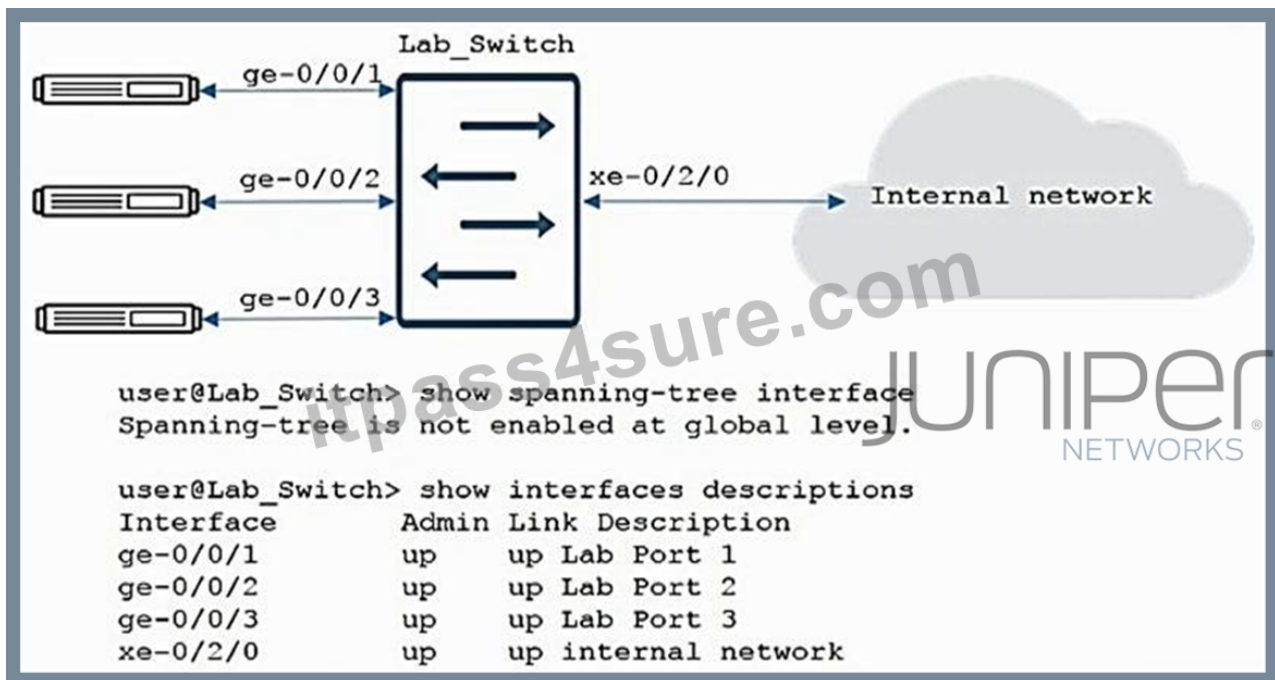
Lab_Switch

ge-0/0/1

ge-0/0/2

ge-0/0/3

xe-0/2/0

Internal network

itpass4sure.com

JUNIPer NETWORKS

user@Lab_Switch> show spanning-tree interface
Spanning-tree is not enabled at global level.

user@Lab_Switch> show interfaces descriptions

| Interface | Admin | Link | Description |
|---|---|---|---|
| ge-0/0/1 | up | up | Lab Port 1 |
| ge-0/0/2 | up | up | Lab Port 2 |
| ge-0/0/3 | up | up | Lab Port 3 |
| xe-0/2/0 | up | up | internal network |